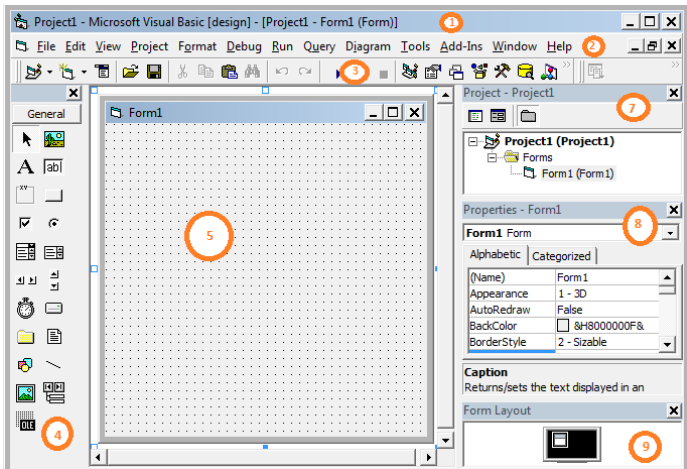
Project1 - Microsoft Visual Basic [design] - [Project1 - Form1 (Form)]
1

File Edit View Project Format Debug Run Query Diagram Tools Add-Ins Window Help
2

3

General

OLE

4

Form1

5

Project - Project1

7

Project1 (Project1)
Forms
Form1 (Form1)

Properties - Form1

8

Form1 Form

Alphabetic Categorized

| (Name) | Form1 |
|---|---|
| Appearance | 1 - 3D |
| AutoRedraw | False |
| BackColor | &H8000000F& |
| BorderStyle | 2 - Sizable |

Caption
Returns/sets the text displayed in an

Form Layout

9